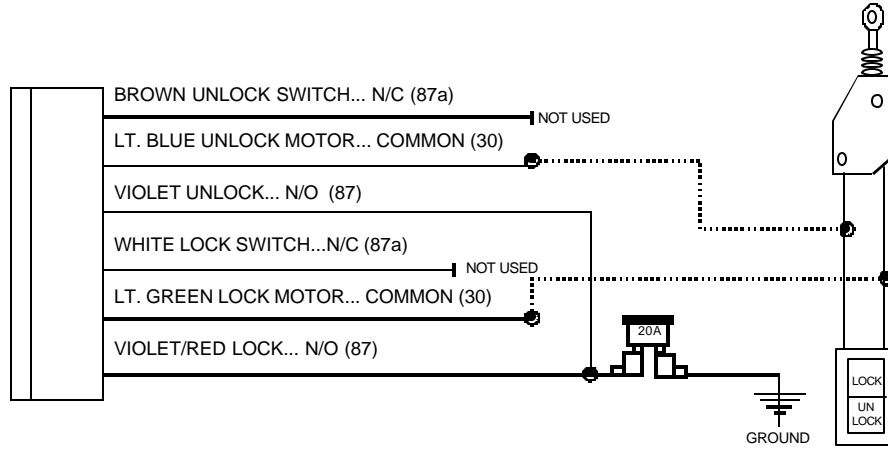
BROWN UNLOCK SWITCH... N/C (87a)

NOT USED

LT. BLUE UNLOCK MOTOR... COMMON (30)

VIOLET UNLOCK... N/O (87)

WHITE LOCK SWITCH...N/C (87a)

NOT USED

LT. GREEN LOCK MOTOR... COMMON (30)

VIOLET/RED LOCK... N/O (87)

20A

GROUND

LOCK

UN LOCK